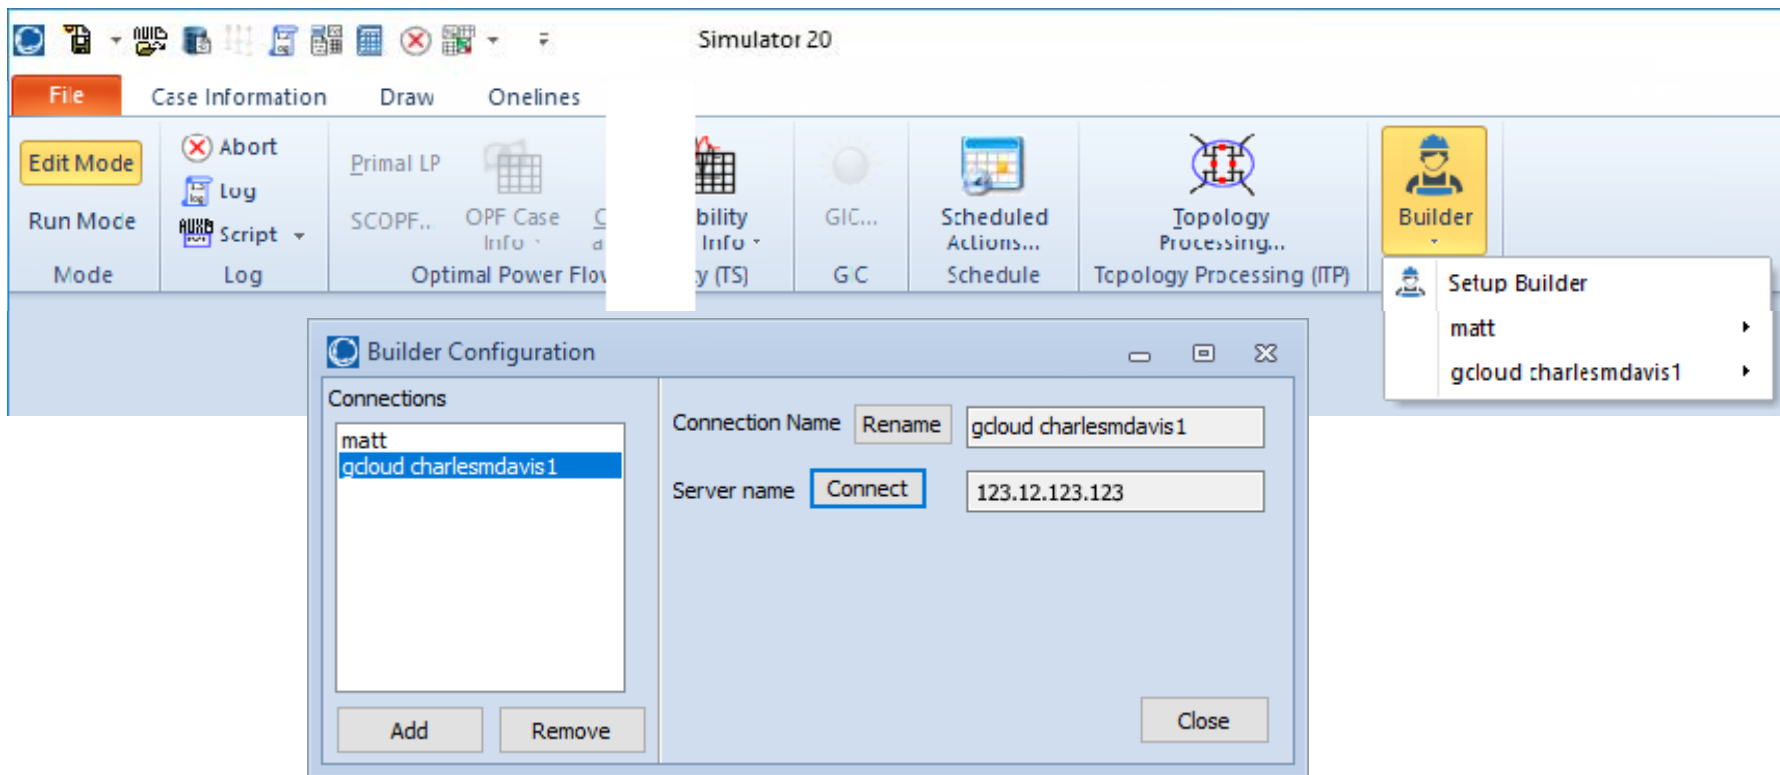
Simulator 20

File Case Information Draw Onelines

Edit Mode
Run Mode
Mode

Abort
Log
Script
Log

Primal LP
SCOPF..
OPF Case Info
C
d
Optimal Power Flov

bility Info
y (TS)

GIC...
GIC

Scheduled Actions...
Schedule

Topology Processing...
Topology Processing (TP)

Builder

Setup Builder
matt
gcloud charlesmdavis1

Builder Configuration

Connections
matt
gcloud charlesmdavis1

Connection Name Rename gcloud charlesmdavis1

Server name Connect 123.12.123.123

Add Remove

Close